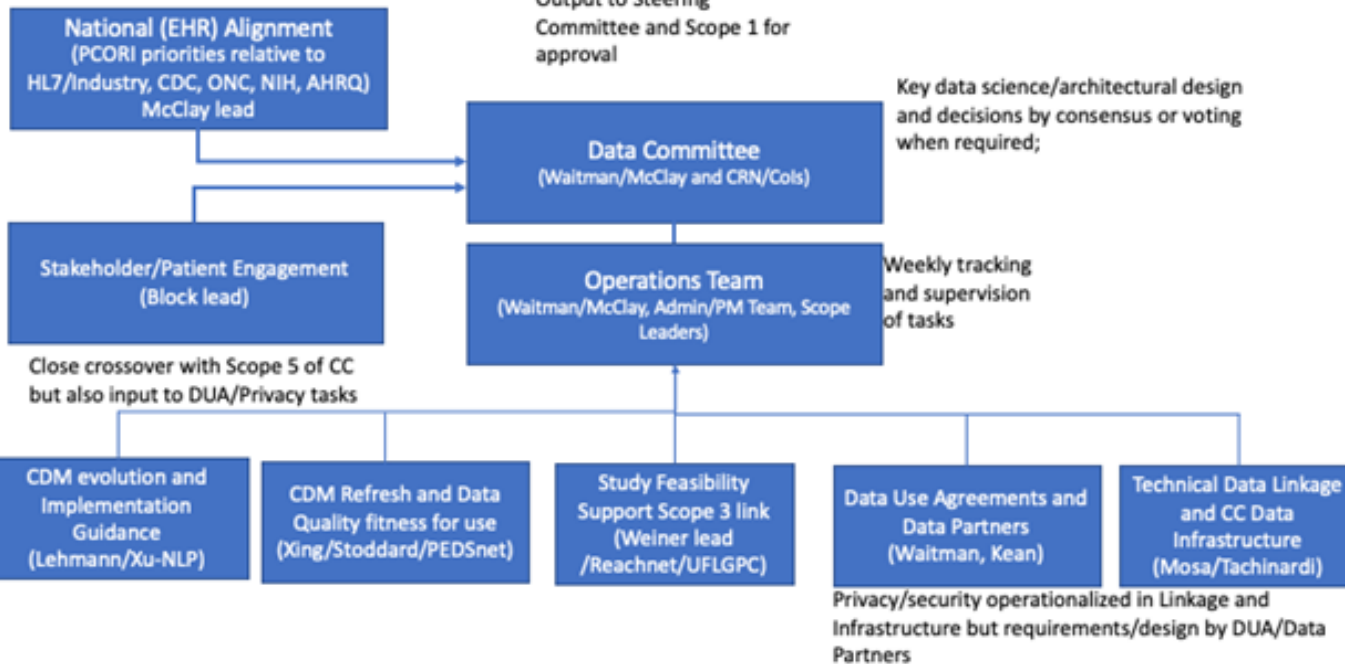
National (EHR) Alignment
(PCORI priorities relative to HL7/Industry, CDC, ONC, NIH, AHRQ)
McClay lead

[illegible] to Steering Committee and Scope 1 for approval

Key data science/architectural design and decisions by consensus or voting when required;

Data Committee
(Waitman/McClay and CRN/CoIs)

Stakeholder/Patient Engagement
(Block lead)

Operations Team
(Waitman/McClay, Admin/PM Team, Scope Leaders)

Weekly tracking and supervision of tasks

Close crossover with Scope 5 of CC but also input to DUA/Privacy tasks

CDM evolution and Implementation Guidance
(Lehmann/Xu-NLP)

CDM Refresh and Data Quality fitness for use
(Xing/Stoddard/PEDSnet)

Study Feasibility Support Scope 3 link
(Weiner lead /Reachnet/UFLGPC)

Data Use Agreements and Data Partners
(Waitman, Kean)

Technical Data Linkage and CC Data Infrastructure
(Mosa/Tachinardi)

Privacy/security operationalized in Linkage and Infrastructure but requirements/design by DUA/Data Partners